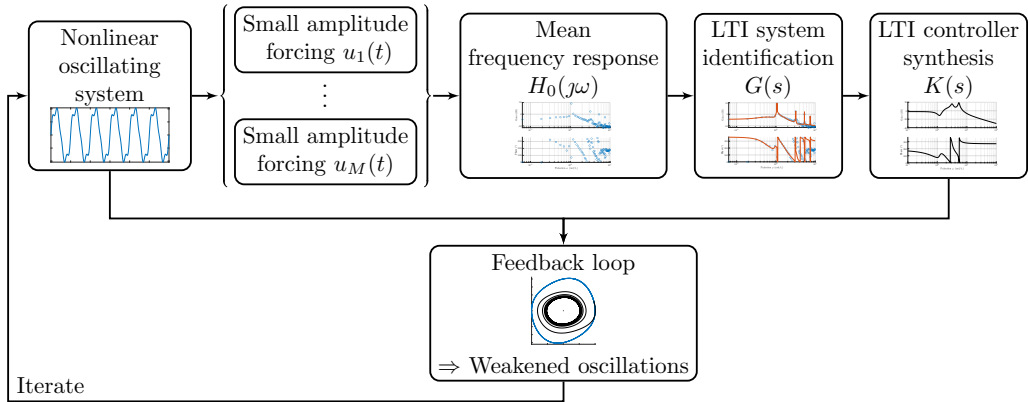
Nonlinear oscillating system

Small amplitude forcing $u_1(t)$

$\vdots$

Small amplitude forcing $u_M(t)$

Mean frequency response $H_0(\jmath\omega)$

LTI system identification $G(s)$

LTI controller synthesis $K(s)$

Feedback loop

$\Rightarrow$ Weakened oscillations

Iterate